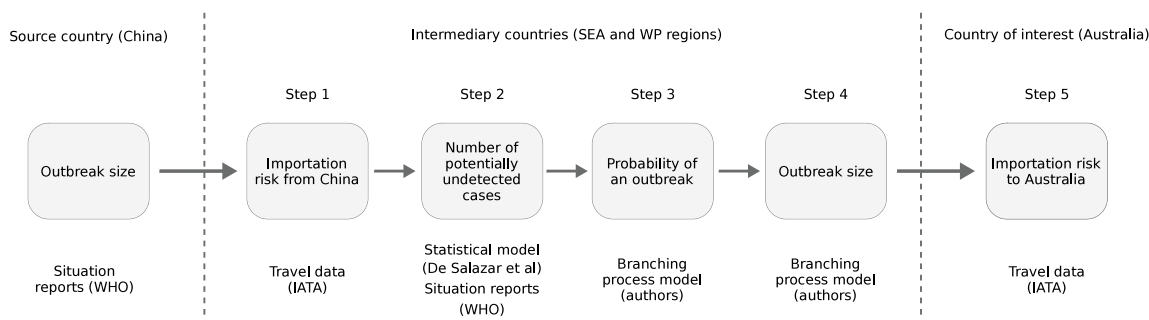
Source country (China)

Intermediary countries (SEA and WP regions)

Country of interest (Australia)

Outbreak size

Situation reports (WHO)

Step 1

Importation risk from China

Travel data (IATA)

Step 2

Number of potentially undetected cases

Statistical model (De Salazar et al)
Situation reports (WHO)

Step 3

Probability of an outbreak

Branching process model (authors)

Step 4

Outbreak size

Branching process model (authors)

Step 5

Importation risk to Australia

Travel data (IATA)